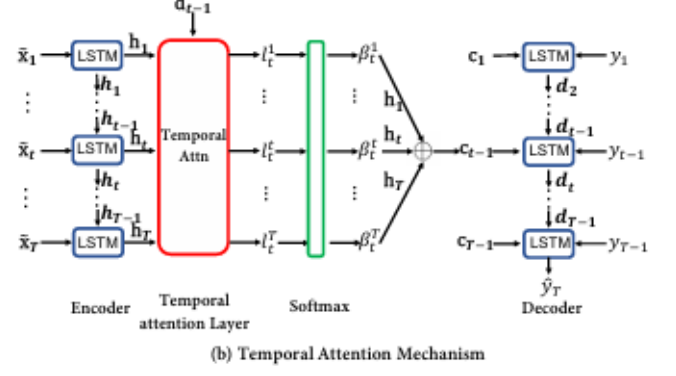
$\mathbf{d}_{t-1}$

$\tilde{\mathbf{x}}_1$ LSTM $\mathbf{h}_1$

$\vdots$ $\boldsymbol{h}_1$

$\boldsymbol{h}_{t-1}$

$\tilde{\mathbf{x}}_t$ LSTM $\mathbf{h}_t$

$\vdots$ $\boldsymbol{h}_t$

$\boldsymbol{h}_{T-1}$

$\tilde{\mathbf{x}}_T$ LSTM $\mathbf{h}_T$

Temporal Attn

$l_t^1$ $\vdots$ $l_t^t$ $\vdots$ $l_t^T$

$\beta_t^1$ $\vdots$ $\beta_t^t$ $\vdots$ $\beta_t^T$

$\mathbf{h}_1$ $\mathbf{h}_t$ $\mathbf{h}_T$

$\mathbf{c}_{t-1}$

$\mathbf{c}_1$ LSTM $y_1$

$\boldsymbol{d}_2$

$\boldsymbol{d}_{t-1}$

$\mathbf{c}_{t-1}$ LSTM $y_{t-1}$

$\boldsymbol{d}_t$

$\boldsymbol{d}_{T-1}$

$\mathbf{c}_{T-1}$ LSTM $y_{T-1}$

$\hat{y}_T$

Encoder

Temporal attention Layer

Softmax

Decoder

(b) Temporal Attention Mechanism